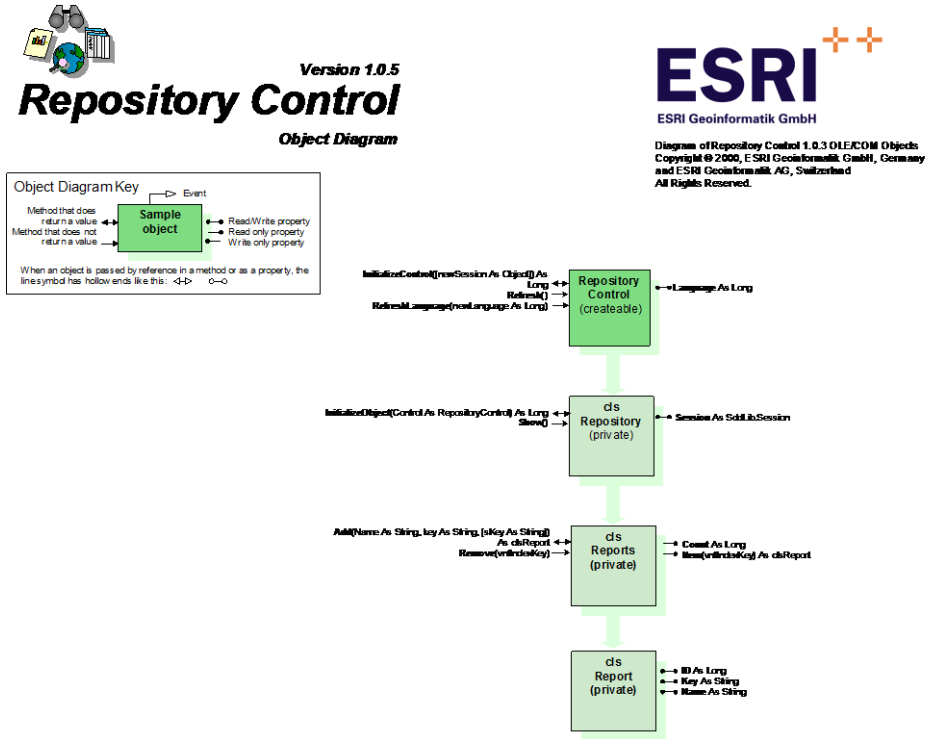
Version 1.0.5
Repository Control
Object Diagram

ESRI
ESRI Geoinformatik GmbH

Diagram of Repository Control 1.0.3 OLE/COM Objects
Copyright © 2000, ESRI Geoinformatik GmbH, Germany and ESRI Geoinformatik AG, Switzerland
All Rights Reserved.

Object Diagram Key
Event
Method that does return a value
Method that does not return a value
Sample object
Read/Write property
Read only property
Write only property
When an object is passed by reference in a method or as a property, the line symbol has hollow ends like this:

InitializeControl([newSession As Object]) As Long
Refresh()
RefreshLanguage(newLanguage As Long)
Repository Control (createable)
Language As Long

InitializeObject(Control As RepositoryControl) As Long
Show()
cls Repository (private)
Session As SdLib.Session

Add(Name As String, key As String, [sKey As String]) As clsReport
Remove(vntIndexKey)
cls Reports (private)
Count As Long
Item(vntIndexKey) As clsReport

cls Report (private)
ID As Long
Key As String
Name As String